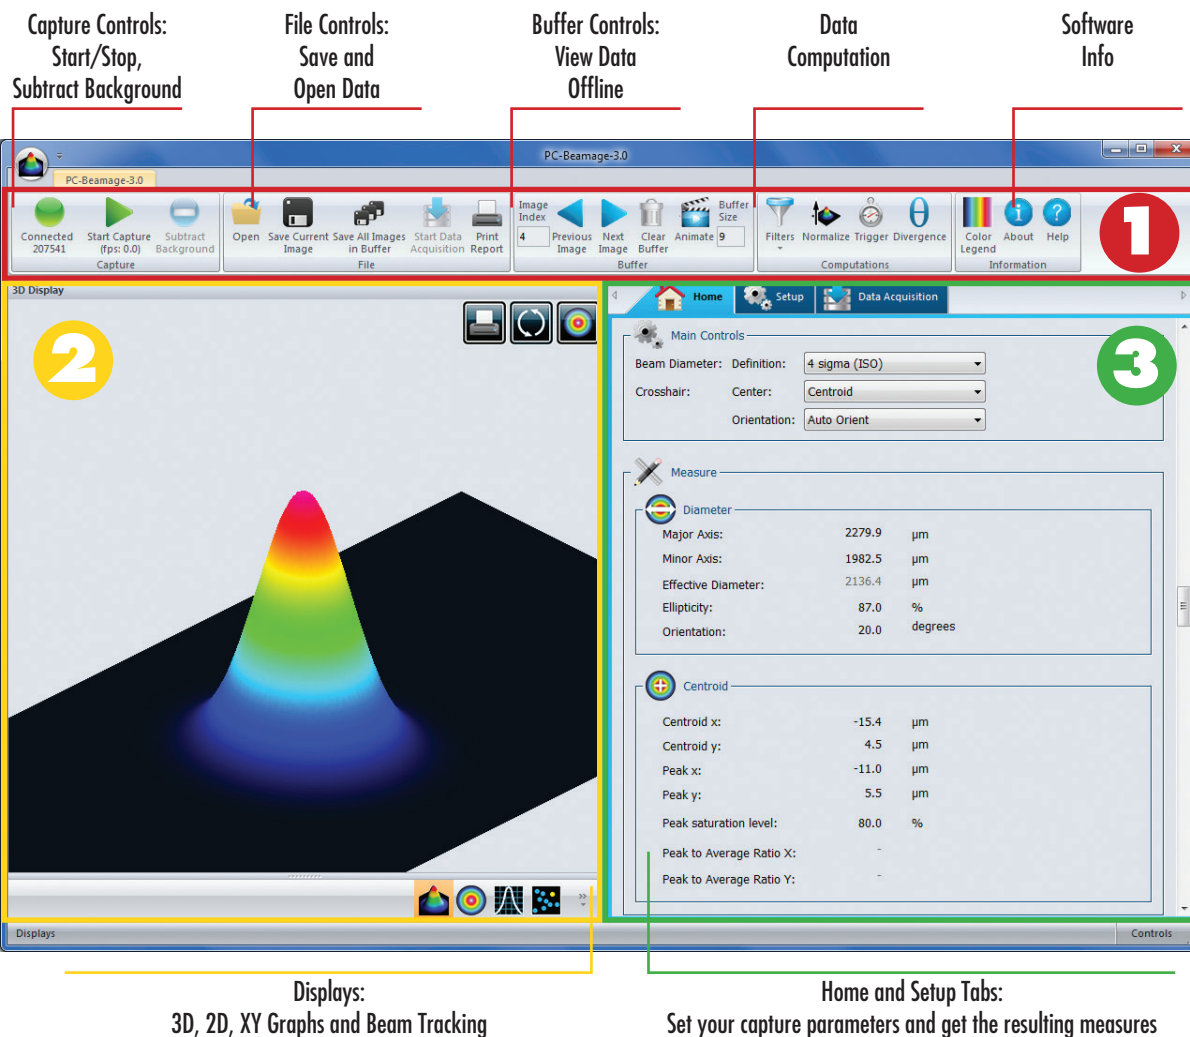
Capture Controls: Start/Stop, Subtract Background

File Controls: Save and Open Data

Buffer Controls: View Data Offline

Data Computation

Software Info

PC-Beamage-3.0

PC-Beamage-3.0

Connected 207541
Start Capture (fps: 0.0)
Subtract Background
Capture

Open
Save Current Image
Save All Images in Buffer
Start Data Acquisition
Print Report
File

Image Index
4
Previous Image
Next Image
Clear Buffer
Animate
Buffer Size
9
Buffer

Filters
Normalize
Trigger
Divergence
Computations

Color Legend
About
Help
Information

1

3D Display

2

Home
Setup
Data Acquisition

3

Main Controls
Beam Diameter: Definition: 4 sigma (ISO)
Crosshair: Center: Centroid
Orientation: Auto Orient

Measure
Diameter

| | | |
|---|---|---|
| Major Axis: | 2279.9 | µm |
| Minor Axis: | 1982.5 | µm |
| Effective Diameter: | 2136.4 | µm |
| Ellipticity: | 87.0 | % |
| Orientation: | 20.0 | degrees |

Centroid

| | | |
|---|---|---|
| Centroid x: | -15.4 | µm |
| Centroid y: | 4.5 | µm |
| Peak x: | -11.0 | µm |
| Peak y: | 5.5 | µm |
| Peak saturation level: | 80.0 | % |
| Peak to Average Ratio X: | - | |
| Peak to Average Ratio Y: | - | |

Displays
Controls

Displays: 3D, 2D, XY Graphs and Beam Tracking

Home and Setup Tabs: Set your capture parameters and get the resulting measures